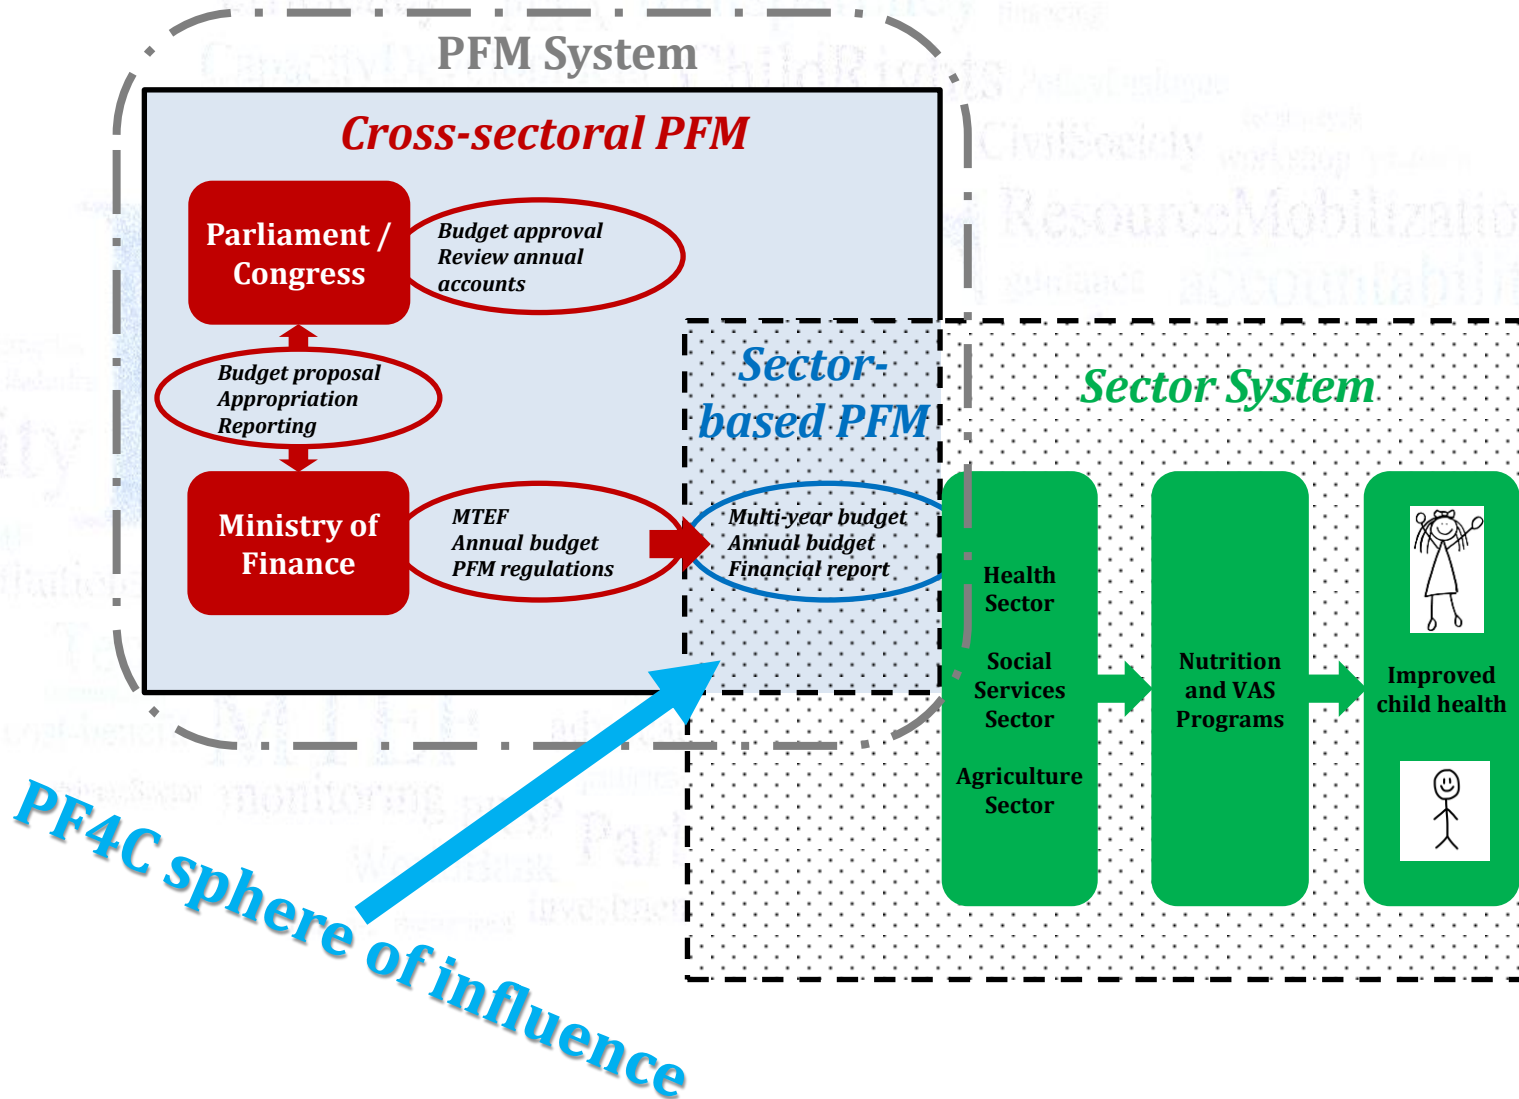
PFM System

Cross-sectoral PFM

Parliament / Congress

Budget approval
Review annual accounts

Budget proposal
Appropriation
Reporting

Ministry of Finance

MTEF
Annual budget
PFM regulations

Sector-based PFM

Multi-year budget
Annual budget
Financial report

Sector System

Health Sector

Social Services Sector

Agriculture Sector

Nutrition and VAS Programs

Improved child health

PF4C sphere of influence